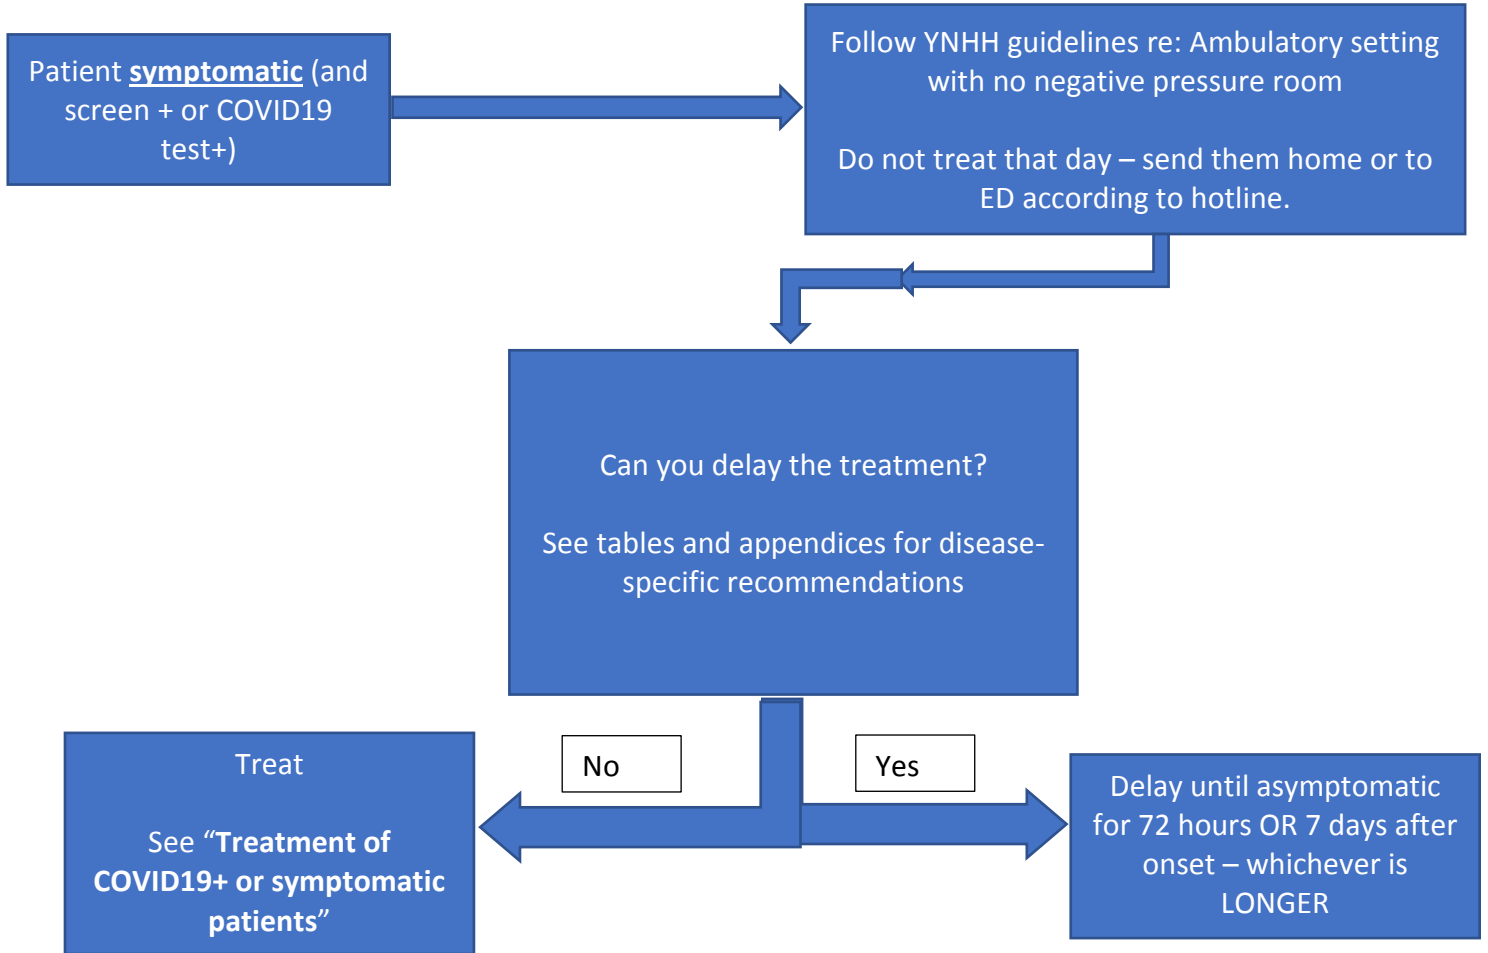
Patient **symptomatic** (and screen + or COVID19 test+)

Follow YNHH guidelines re: Ambulatory setting with no negative pressure room

Do not treat that day – send them home or to ED according to hotline.

Can you delay the treatment?

See tables and appendices for disease-specific recommendations

No

Yes

Treat

See "**Treatment of COVID19+ or symptomatic patients**"

Delay until asymptomatic for 72 hours OR 7 days after onset – whichever is LONGER